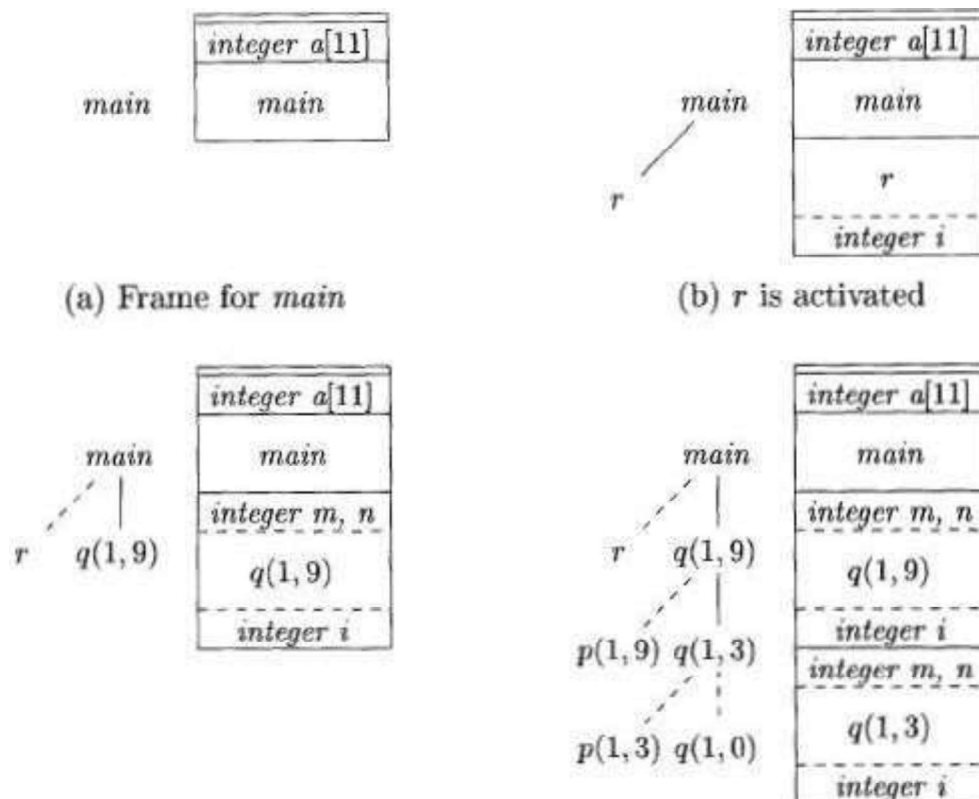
main

| integer a[11] |
|---|
| main |

(a) Frame for main

main

r

| integer a[11] |
|---|
| main |
| r |
| integer i |

(b) r is activated

main

r $q(1, 9)$

| integer a[11] |
|---|
| main |
| integer m, n |
| $q(1, 9)$ |
| integer i |

main

r $q(1, 9)$

$p(1, 9)$ $q(1, 3)$

$p(1, 3)$ $q(1, 0)$

| integer a[11] |
|---|
| main |
| integer m, n |
| $q(1, 9)$ |
| integer i |
| integer m, n |
| $q(1, 3)$ |
| integer i |